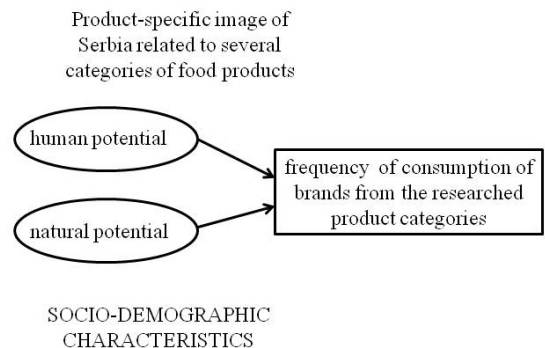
Product-specific image of Serbia related to several categories of food products

human potential

natural potential

frequency of consumption of brands from the researched product categories

SOCIO-DEMOGRAPHIC CHARACTERISTICS